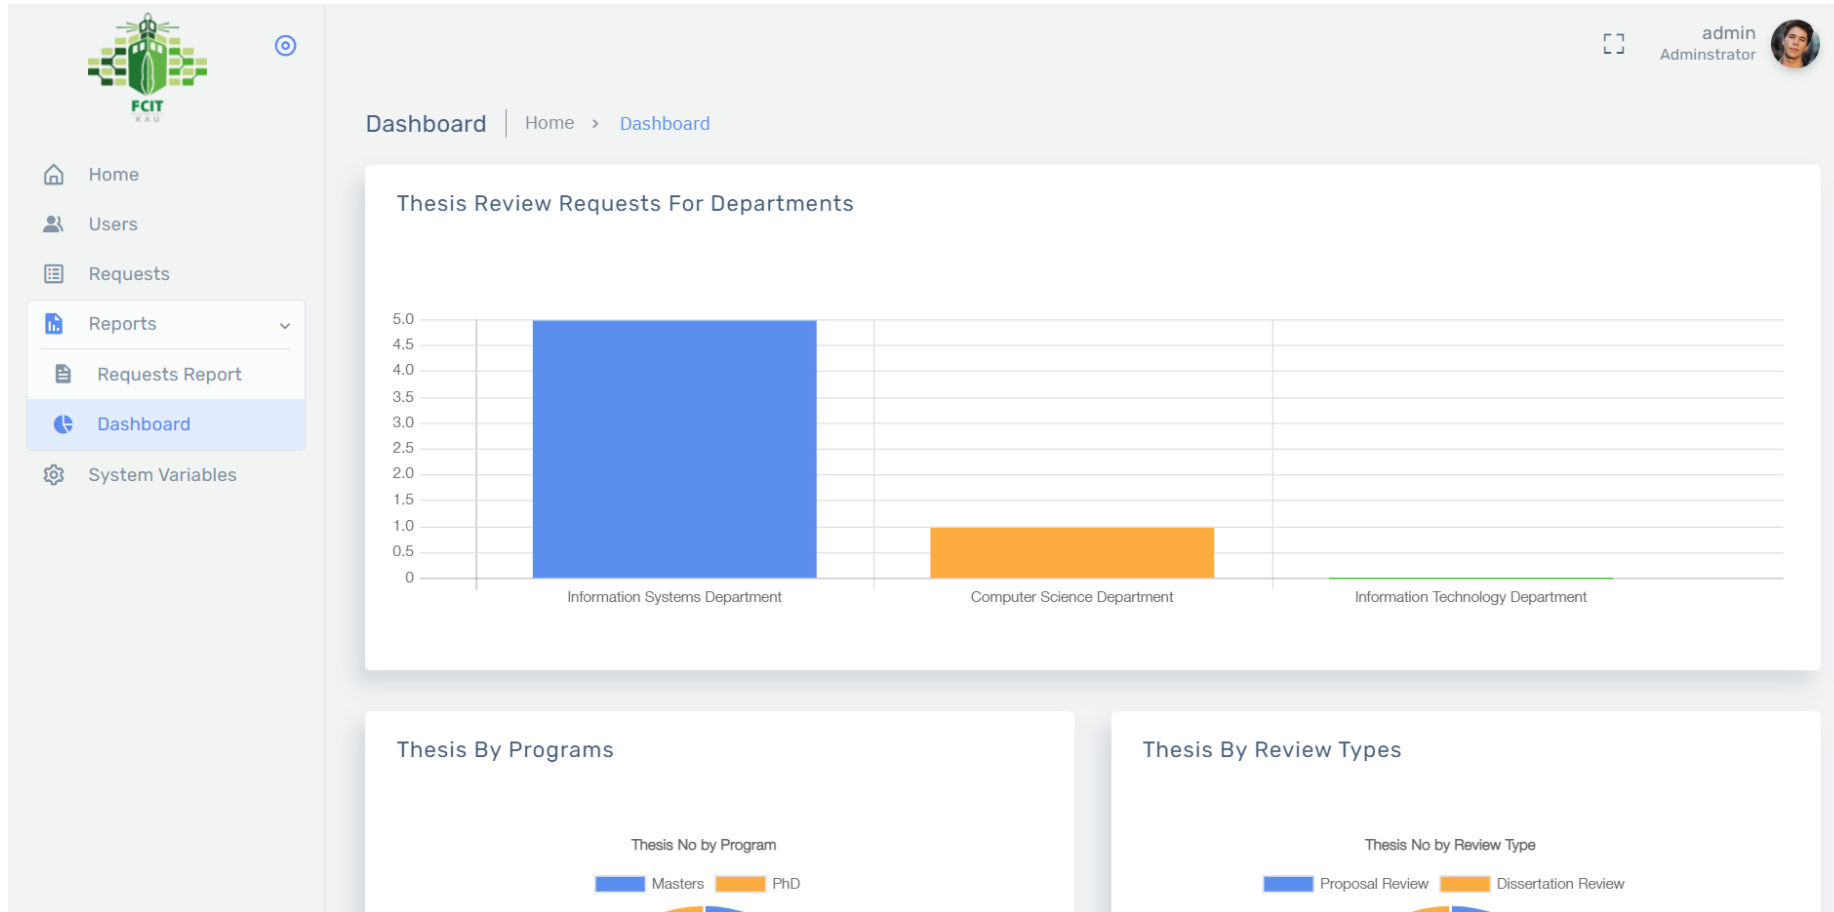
FCIT
KAU

Home
Users
Requests
Reports
Requests Report
Dashboard
System Variables

admin
Adminstrator

Dashboard | Home › Dashboard

Thesis Review Requests For Departments

5.0
4.5
4.0
3.5
3.0
2.5
2.0
1.5
1.0
0.5
0

Information Systems Department
Computer Science Department
Information Technology Department

Thesis By Programs

Thesis No by Program

Masters PhD

Thesis By Review Types

Thesis No by Review Type

Proposal Review Dissertation Review